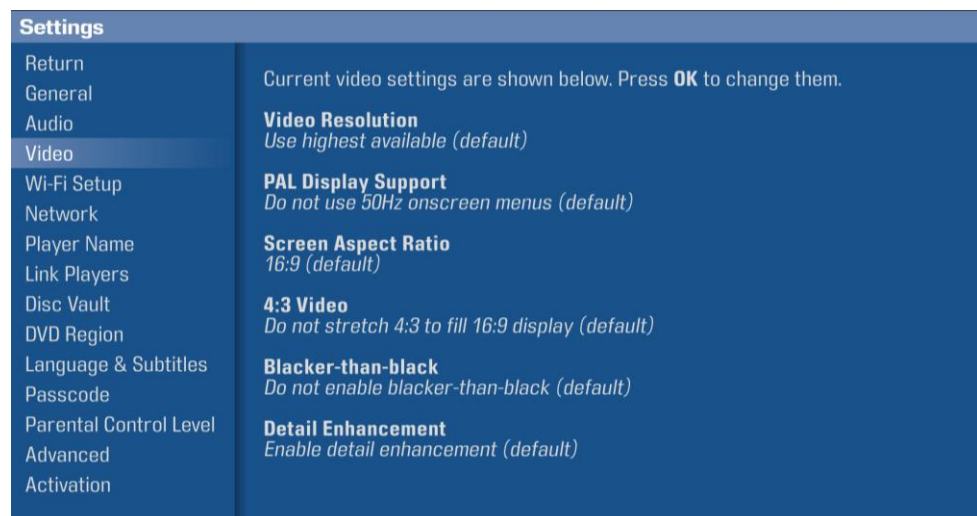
Settings

Return
General
Audio
Video
Wi-Fi Setup
Network
Player Name
Link Players
Disc Vault
DVD Region
Language & Subtitles
Passcode
Parental Control Level
Advanced
Activation

Current video settings are shown below. Press **OK** to change them.

**Video Resolution**
*Use highest available (default)*

**PAL Display Support**
*Do not use 50Hz onscreen menus (default)*

**Screen Aspect Ratio**
*16:9 (default)*

**4:3 Video**
*Do not stretch 4:3 to fill 16:9 display (default)*

**Blacker-than-black**
*Do not enable blacker-than-black (default)*

**Detail Enhancement**
*Enable detail enhancement (default)*